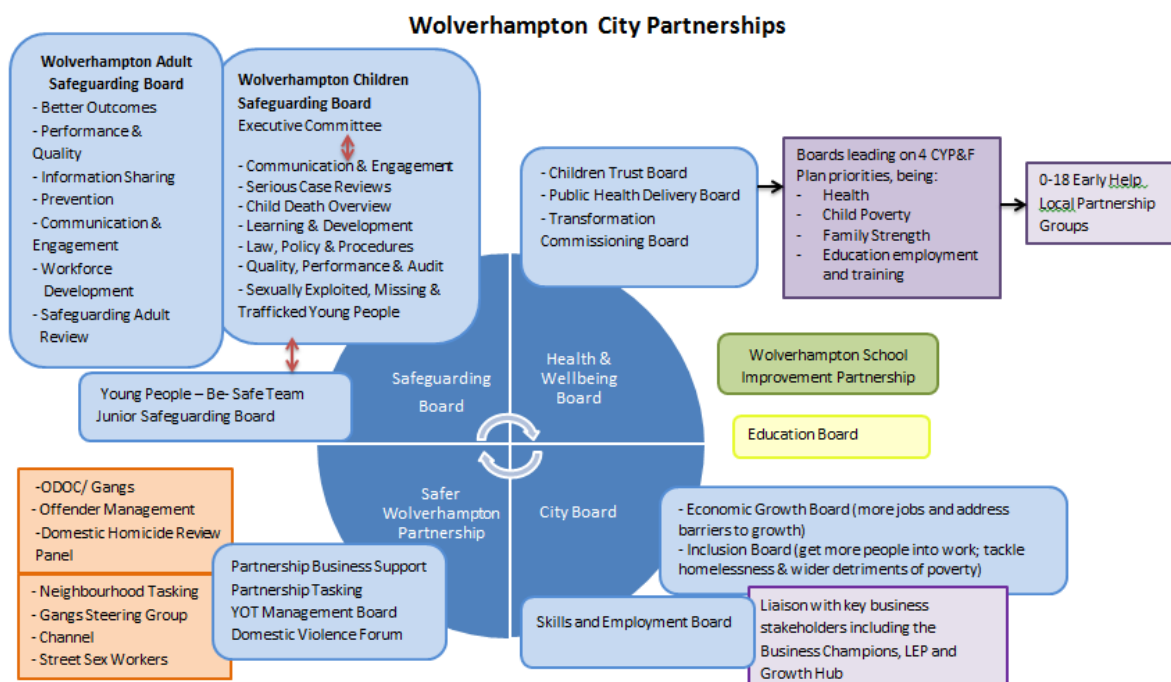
Wolverhampton City Partnerships

Wolverhampton Adult Safeguarding Board
- Better Outcomes
- Performance & Quality
- Information Sharing
- Prevention
- Communication & Engagement
- Workforce Development
- Safeguarding Adult Review

Wolverhampton Children Safeguarding Board
Executive Committee
- Communication & Engagement
- Serious Case Reviews
- Child Death Overview
- Learning & Development
- Law, Policy & Procedures
- Quality, Performance & Audit
- Sexually Exploited, Missing & Trafficked Young People

Young People – Be- Safe Team
Junior Safeguarding Board

- Children Trust Board
- Public Health Delivery Board
- Transformation Commissioning Board

Boards leading on 4 CYP&F Plan priorities, being:
- Health
- Child Poverty
- Family Strength
- Education employment and training

0-18 Early Help Local Partnership Groups

Safeguarding Board

Health & Wellbeing Board

Wolverhampton School Improvement Partnership

Education Board

Safer Wolverhampton Partnership

City Board

-ODOC/ Gangs
- Offender Management
-Domestic Homicide Review Panel

- Neighbourhood Tasking
- Gangs Steering Group
- Channel
- Street Sex Workers

Partnership Business Support
Partnership Tasking
YOT Management Board
Domestic Violence Forum

- Economic Growth Board (more jobs and address barriers to growth)
- Inclusion Board (get more people into work; tackle homelessness & wider detriments of poverty)

Skills and Employment Board

Liaison with key business stakeholders including the Business Champions, LEP and Growth Hub